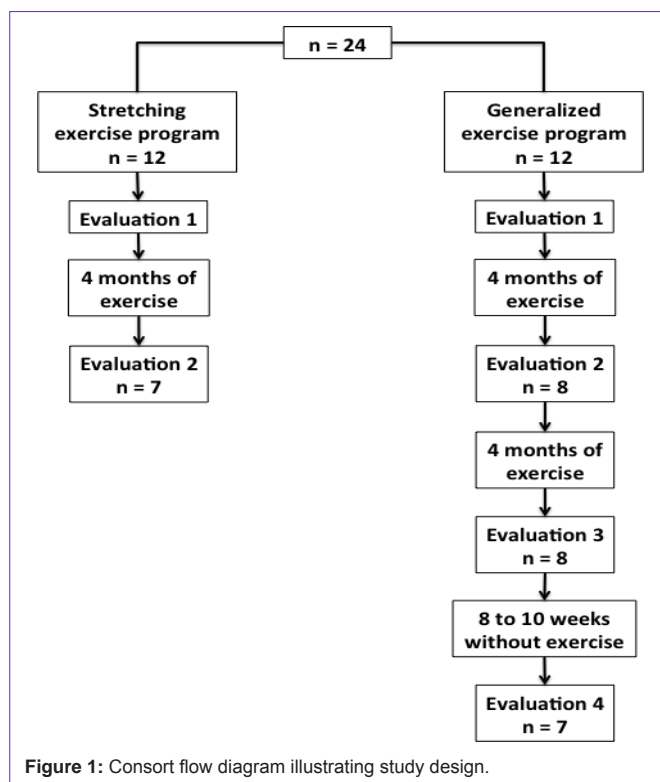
n = 24

Stretching exercise program
n = 12

Evaluation 1

4 months of exercise

Evaluation 2
n = 7

Generalized exercise program
n = 12

Evaluation 1

4 months of exercise

Evaluation 2
n = 8

4 months of exercise

Evaluation 3
n = 8

8 to 10 weeks without exercise

Evaluation 4
n = 7

Figure 1: Consort flow diagram illustrating study design.